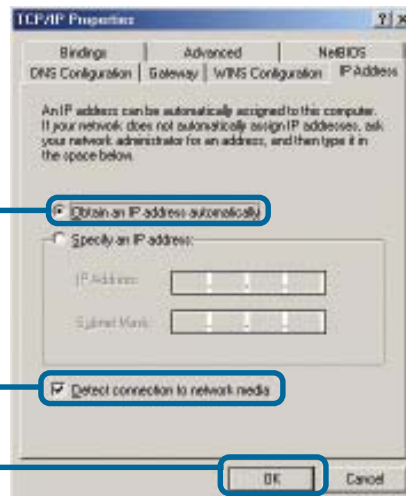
TCP/IP Properties

?|×

Bindings | Advanced | NetBIOS

DNS Configuration | Gateway | WINS Configuration | IP Address

An IP address can be automatically assigned to this computer. If your network does not automatically assign IP addresses, ask your network administrator for an address, and then type it in the space below.

Obtain an IP address automatically

Specify an IP address:

IP Address:

Subnet Mask:

Detect connection to network media

OK

Cancel